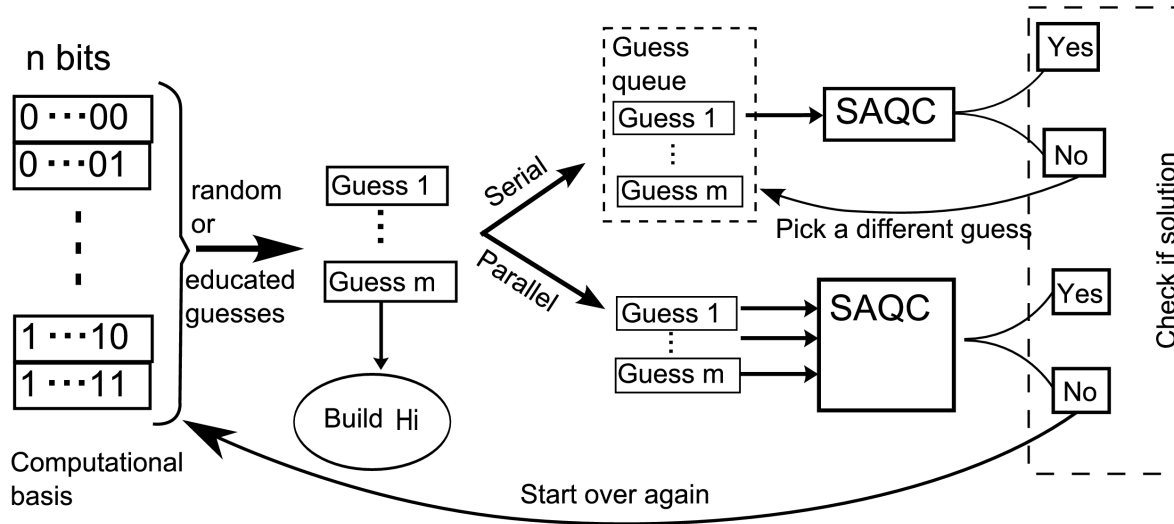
n bits

0 ···00
0 ···01
⋮
1 ···10
1 ···11

Computational basis

random or educated guesses

Guess 1
⋮
Guess m

Build Hi

Serial

Parallel

Guess queue
Guess 1
⋮
Guess m

SAQC

Yes

No

Pick a different guess

Guess 1
⋮
Guess m

SAQC

Yes

No

Check if solution

Start over again